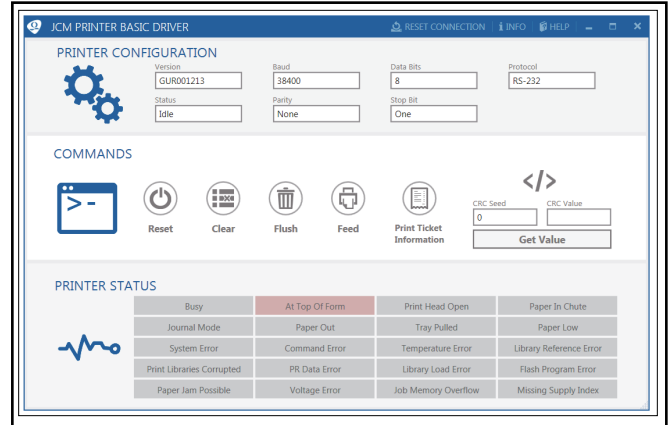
JCM PRINTER BASIC DRIVER

RESET CONNECTION INFO HELP

PRINTER CONFIGURATION

Version
GUR001213

Baud
38400

Data Bits
8

Protocol
RS-232

Status
Idle

Parity
None

Stop Bit
One

COMMANDS

Reset

Clear

Flush

Feed

Print Ticket Information

</>

CRC Seed
0

CRC Value

Get Value

PRINTER STATUS

| Busy | At Top Of Form | Print Head Open | Paper In Chute |
|---|---|---|---|
| Journal Mode | Paper Out | Tray Pulled | Paper Low |
| System Error | Command Error | Temperature Error | Library Reference Error |
| Print Libraries Corrupted | PR Data Error | Library Load Error | Flash Program Error |
| Paper Jam Possible | Voltage Error | Job Memory Overflow | Missing Supply Index |